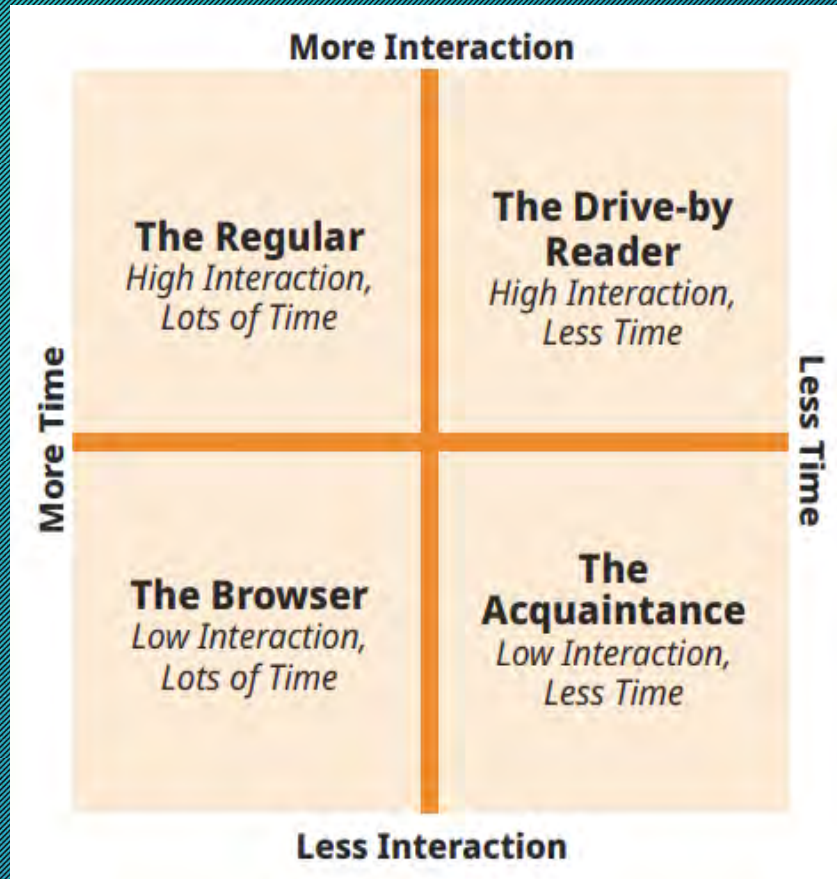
More Interaction

More Time

The Regular
High Interaction, Lots of Time

The Drive-by Reader
High Interaction, Less Time

Less Time

The Browser
Low Interaction, Lots of Time

The Acquaintance
Low Interaction, Less Time

Less Interaction